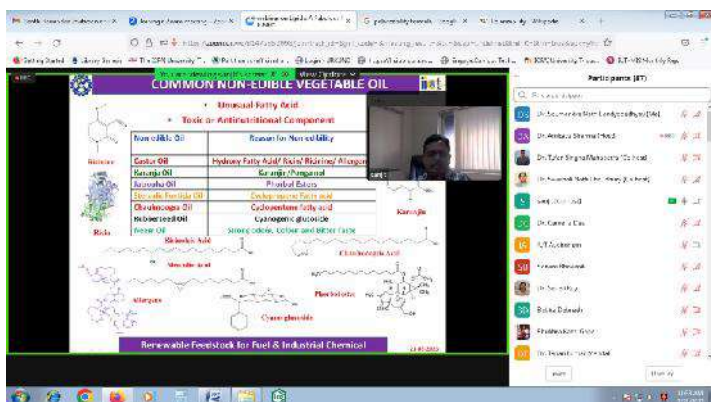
COMMON NON-EDIBLE VEGETABLE OIL

• Unusual Fatty Acid
• Toxic or Antinutritional Component

| Non-edible Oil | Reason for Non-edibility |
|---|---|
| Castor Oil | Hydroxy Fatty Acid/ Ricin/ Ricinine/ Allergen |
| Karanja Oil | Karanjin/Pongamol |
| Jatropha Oil | Phorbol Esters |
| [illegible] Oil | Cyclopropene fatty acid |
| Chaulmoogra Oil | Cyclopentene fatty acid |
| Rubberseed Oil | Cyanogenic glucoside |
| Neem Oil | Strong odour, Colour and Bitter Taste |

Ricinine
Ricin
Karanjin
Ricinoleic Acid
Sterculic Acid
Chaulmoogric Acid
Allergen
Phorbol ester
Cyanoglucoside

Renewable Feedstock for Fuel & Industrial Chemical

Participants (87)

Dr. Sabyasachi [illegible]
Dr. Ambaris Sharma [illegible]
Dr. Tulee Singha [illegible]
Dr. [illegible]
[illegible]
Dr. Kamala Das
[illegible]
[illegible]
Dr. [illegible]
Bobita Debnath
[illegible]
Dr. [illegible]

Invite
Mute All